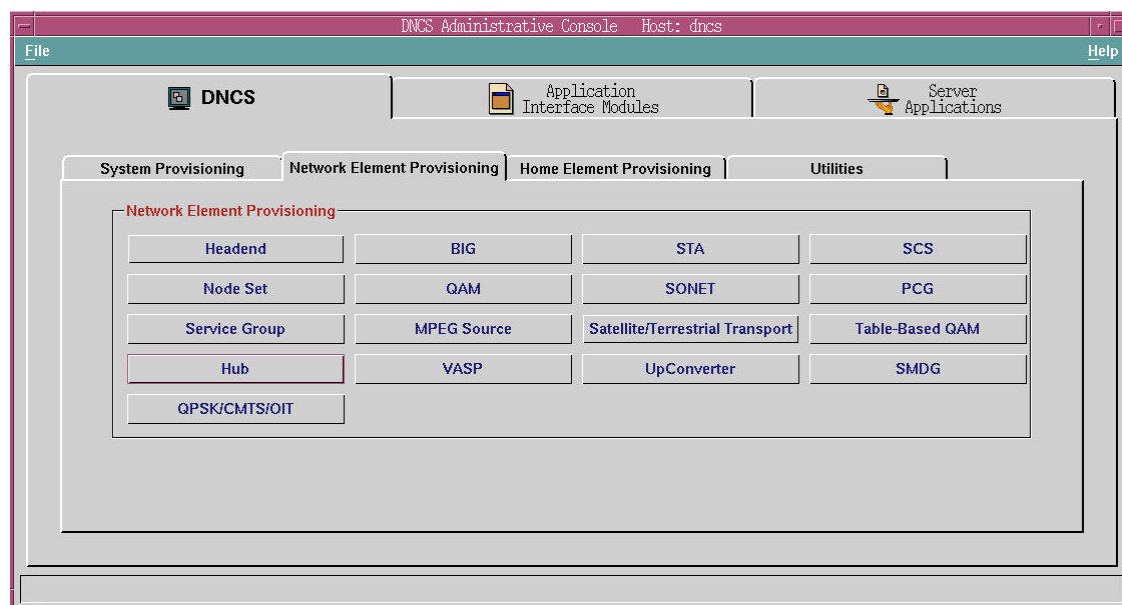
DNCS Administrative Console Host: dncs

File

Help

DNCS

Application Interface Modules

Server Applications

System Provisioning

Network Element Provisioning

Home Element Provisioning

Utilities

Network Element Provisioning

Headend

BIG

STA

SCS

Node Set

QAM

SONET

PCG

Service Group

MPEG Source

Satellite/Terrestrial Transport

Table-Based QAM

Hub

VASP

UpConverter

SMDG

QPSK/CMTS/OIT